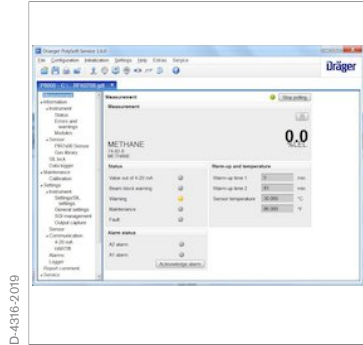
D-4316-2019

Dräger PolySoft Service Lite

File Configuration Initialization Settings Help Extras Service

Dräger

Measurement

Stop polling

Measurement

METHANE

0.0

%LEL

Status

Value out of 4-20 mA

Beam block warning

Warning

Maintenance

Fault

Alarm status

A2 alarm

A1 alarm

Acknowledge alarm

Warm-up and temperature

Warm-up time 1

Warm-up time 2

Sensor temperature

Information

Instrument

Status

Errors and warnings

Modules

Sensor

Gas library

Data logger

Maintenance

Calibration

Settings

Instrument

General settings

Output capture

Sensor

Communication

4-20 mA

Alarms

Logger

Report comment

Service